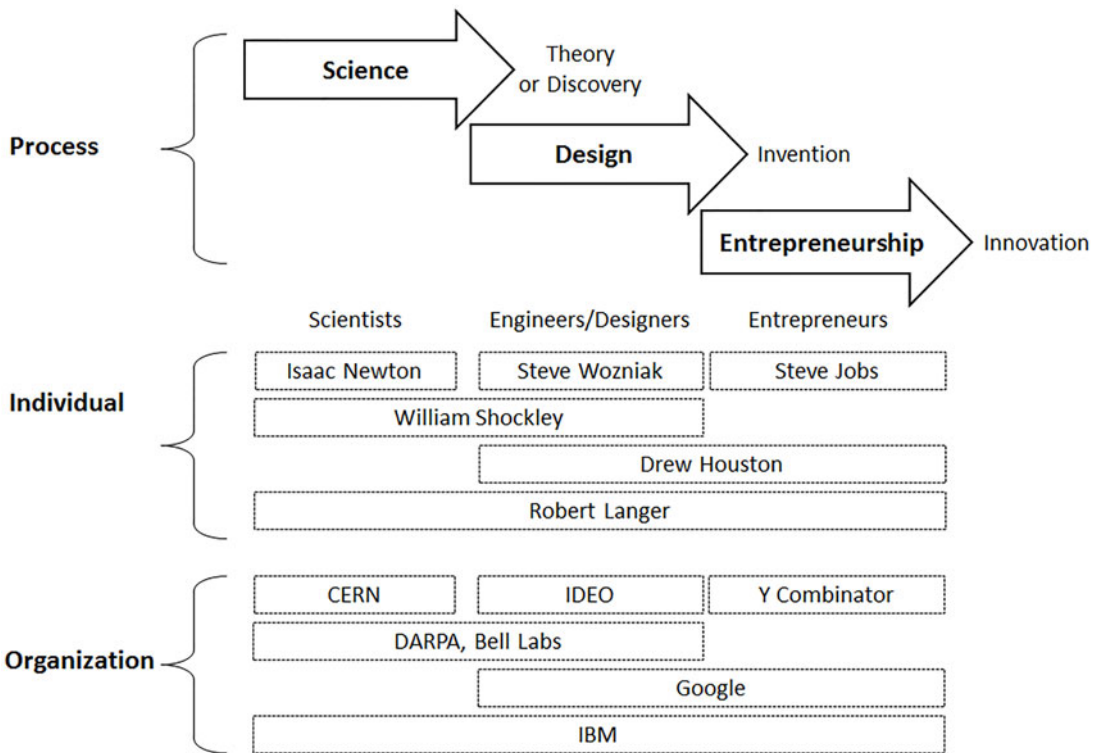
Process

Science

Theory or Discovery

Design

Invention

Entrepreneurship

Innovation

Scientists

Engineers/Designers

Entrepreneurs

Individual

Isaac Newton

Steve Wozniak

Steve Jobs

William Shockley

Drew Houston

Robert Langer

Organization

CERN

IDEO

Y Combinator

DARPA, Bell Labs

Google

IBM